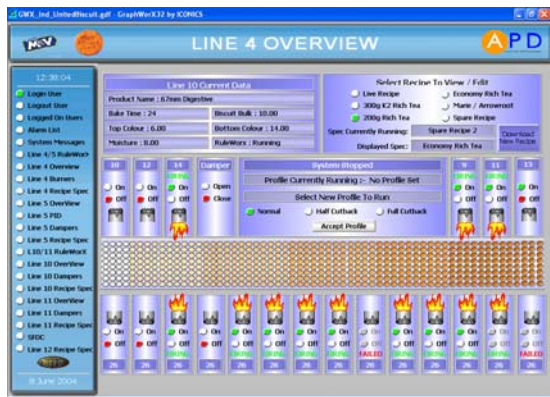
GWX_Ind_UnitedBiscuit.gdf - GraphWorX32 by ICONICS

LINE 4 OVERVIEW

APD

12:38:04

Login User
Logout User
Logged On Users
Alarm List
System Messages
Line 4/5 RubWorX
Line 4 Overview
Line 4 Burners
Line 4 Recipe Spec
Line 5 Overview
Line 5 PID
Line 5 Dampers
Line 5 Recipe Spec
L10/11 RubWorX
Line 10 Overview
Line 10 Dampers
Line 10 Recipe Spec
Line 11 Overview
Line 11 Dampers
Line 11 Recipe Spec
SFDC
Line 12 Recipe Spec

9 June 2004

Line 10 Current Data

Product Name : 67mm Digestive
Bake Time : 24
Biscuit Bulk : 10.00
Top Colour : 6.00
Bottom Colour : 14.00
Moisture : 8.00
RubWorx : Running

Select Recipe To View / Edit

Live Recipe
Economy Rich Tea
300g K2 Rich Tea
Marie / Arrowroot
200g Rich Tea
Spare Recipe

Spec Currently Running:
Spare Recipe 2
Download New Recipe
Displayed Spec:
Economy Rich Tea

10
12
14
Damper
On
Off
On
Off
FIRING
On
Off
Open
Close

System Stopped
Profile Currently Running :- No Profile Set
Select New Profile To Run
Normal
Half Cutback
Full Cutback
Accept Profile

9
11
13
FIRING
On
Off
FIRING
On
Off
On
Off

On
Off
On
Off
On
Off
On
Off
On
Off
On
Off
On
Off
On
Off
On
Off
On
Off
On
Off
On
Off
On
Off
FIRING
FIRING
FIRING
FIRING
FIRING
FAILED
FIRING
FIRING
FIRING
FAILED
26
26
26
26
26
26
26
26
26
26
26
26
26